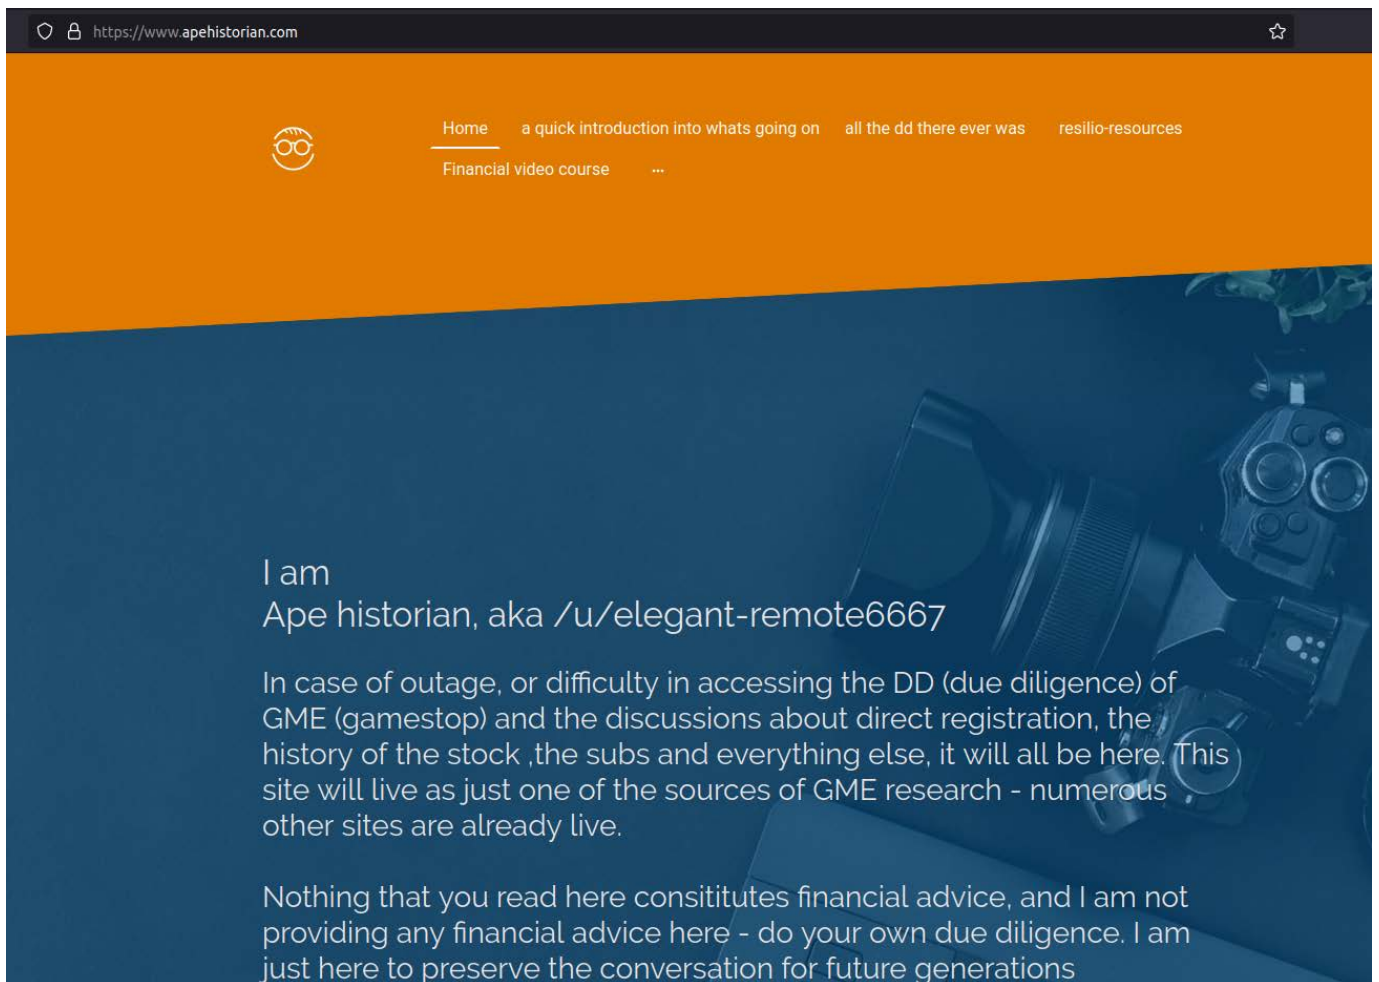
https://www.apehistorian.com

Home a quick introduction into whats going on all the dd there ever was resilio-resources Financial video course ···

I am
Ape historian, aka /u/elegant-remote6667

In case of outage, or difficulty in accessing the DD (due diligence) of GME (gamestop) and the discussions about direct registration, the history of the stock ,the subs and everything else, it will all be here. This site will live as just one of the sources of GME research - numerous other sites are already live.

Nothing that you read here consititutes financial advice, and I am not providing any financial advice here - do your own due diligence. I am just here to preserve the conversation for future generations